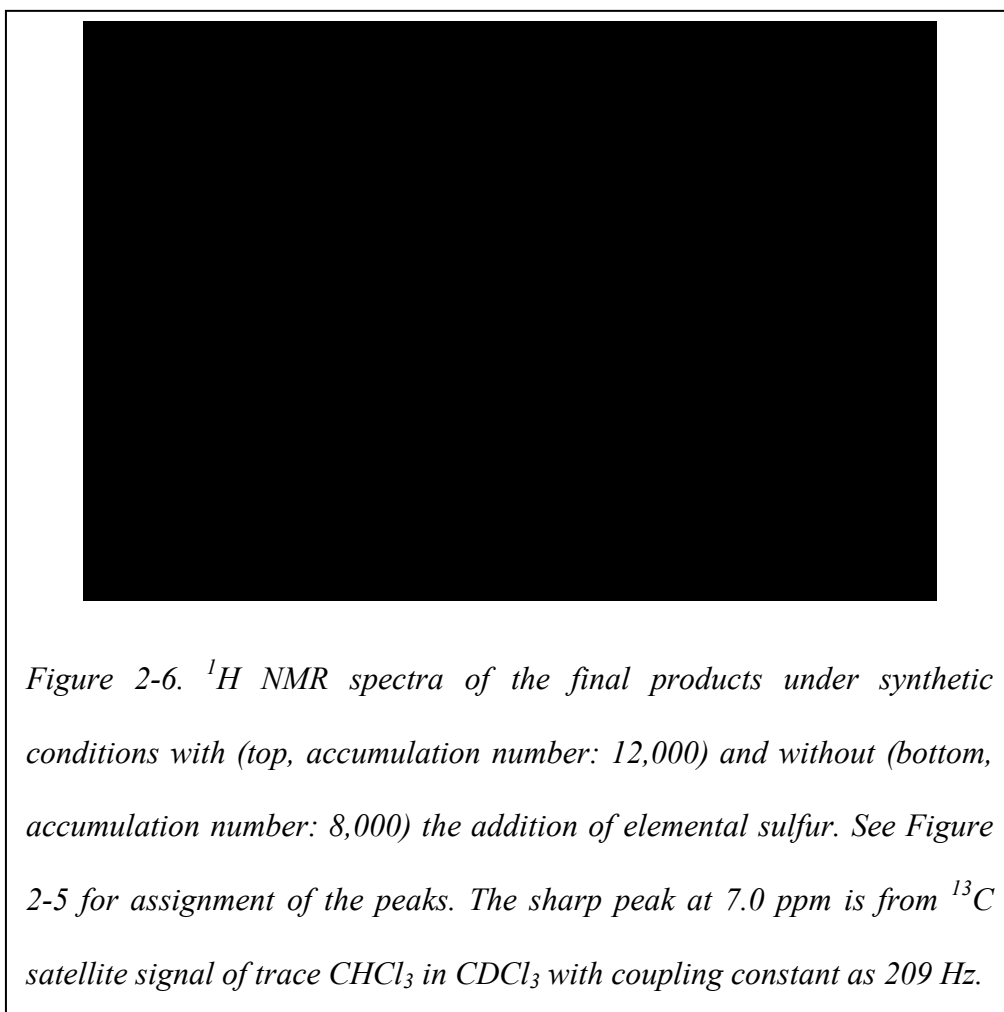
Figure 2-6. $^{1}H$ NMR spectra of the final products under synthetic conditions with (top, accumulation number: 12,000) and without (bottom, accumulation number: 8,000) the addition of elemental sulfur. See Figure 2-5 for assignment of the peaks. The sharp peak at 7.0 ppm is from $^{13}C$ satellite signal of trace $CHCl_3$ in $CDCl_3$ with coupling constant as 209 Hz.